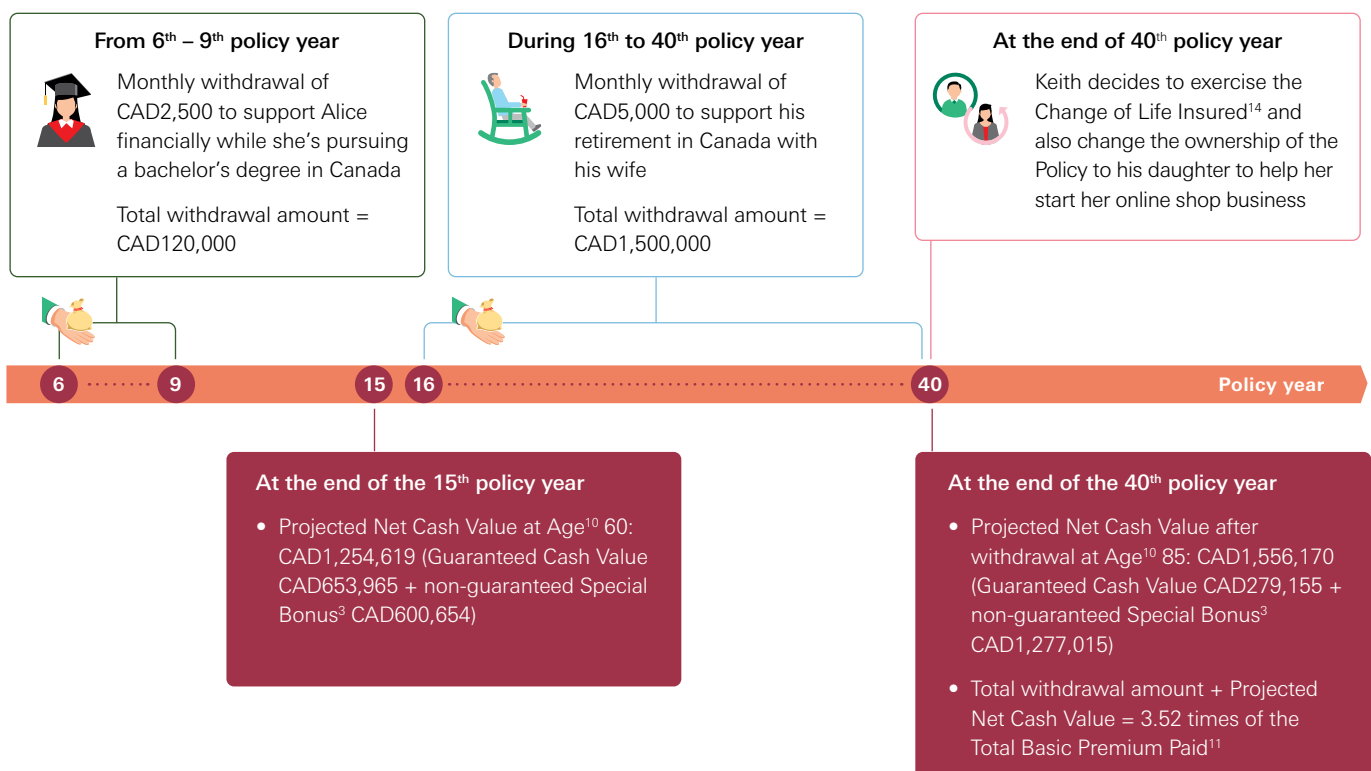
From 6$^{th}$ – 9$^{th}$ policy year

Monthly withdrawal of CAD2,500 to support Alice financially while she's pursuing a bachelor's degree in Canada

Total withdrawal amount = CAD120,000

During 16$^{th}$ to 40$^{th}$ policy year

Monthly withdrawal of CAD5,000 to support his retirement in Canada with his wife

Total withdrawal amount = CAD1,500,000

At the end of 40$^{th}$ policy year

Keith decides to exercise the Change of Life Insured$^{14}$ and also change the ownership of the Policy to his daughter to help her start her online shop business

6 9 15 16 40 Policy year

At the end of the 15$^{th}$ policy year

• Projected Net Cash Value at Age$^{10}$ 60: CAD1,254,619 (Guaranteed Cash Value CAD653,965 + non-guaranteed Special Bonus$^{3}$ CAD600,654)

At the end of the 40$^{th}$ policy year

• Projected Net Cash Value after withdrawal at Age$^{10}$ 85: CAD1,556,170 (Guaranteed Cash Value CAD279,155 + non-guaranteed Special Bonus$^{3}$ CAD1,277,015)

• Total withdrawal amount + Projected Net Cash Value = 3.52 times of the Total Basic Premium Paid$^{11}$